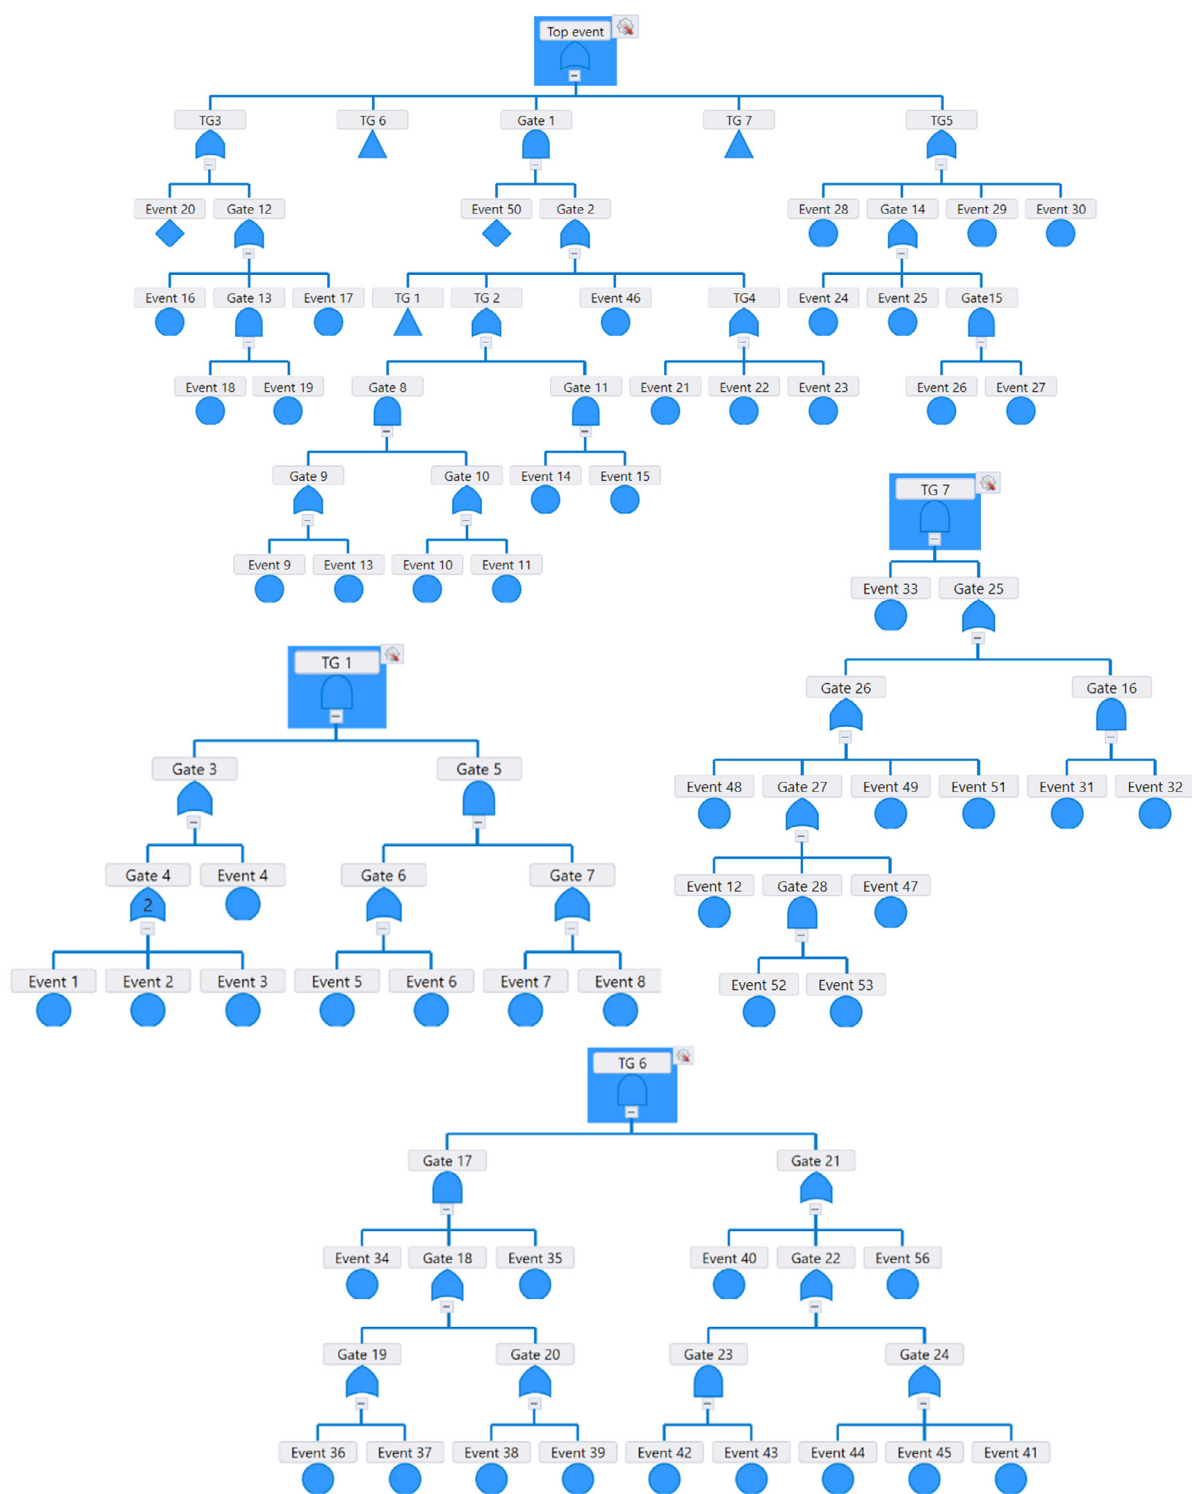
Top event

TG3
TG 6
Gate 1
TG 7
TG5

Event 20
Gate 12
Event 50
Gate 2
Event 28
Gate 14
Event 29
Event 30

Event 16
Gate 13
Event 17
TG 1
TG 2
Event 46
TG4
Event 24
Event 25
Gate15

Event 18
Event 19
Gate 8
Gate 11
Event 21
Event 22
Event 23
Event 26
Event 27

Gate 9
Gate 10
Event 14
Event 15

Event 9
Event 13
Event 10
Event 11

TG 7
Event 33
Gate 25
Gate 26
Gate 16
Event 48
Gate 27
Event 49
Event 51
Event 31
Event 32
Event 12
Gate 28
Event 47
Event 52
Event 53

TG 1
Gate 3
Gate 5
Gate 4
2
Event 4
Gate 6
Gate 7
Event 1
Event 2
Event 3
Event 5
Event 6
Event 7
Event 8

TG 6
Gate 17
Gate 21
Event 34
Gate 18
Event 35
Event 40
Gate 22
Event 56
Gate 19
Gate 20
Gate 23
Gate 24
Event 36
Event 37
Event 38
Event 39
Event 42
Event 43
Event 44
Event 45
Event 41